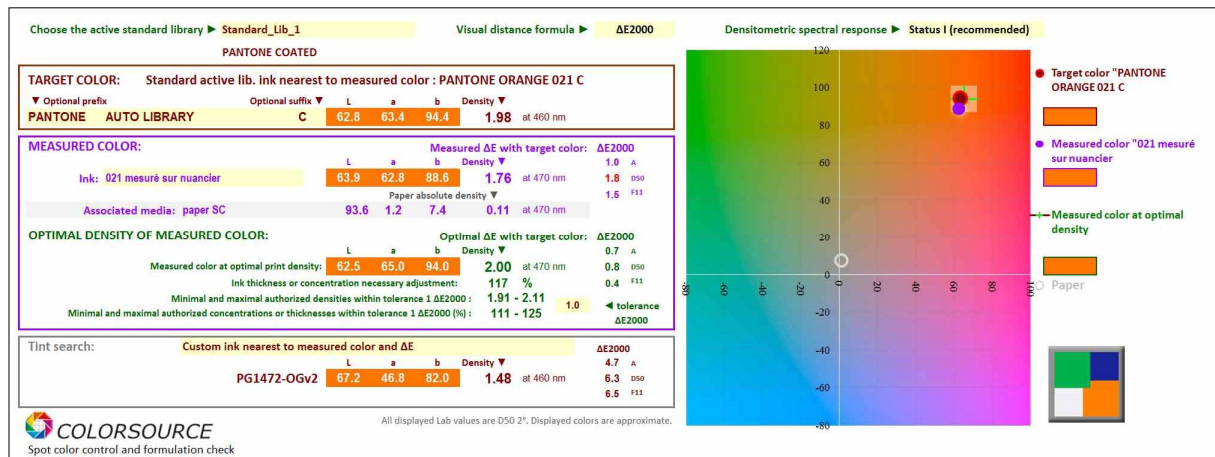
Choose the active standard library ► Standard_Lib_1

PANTONE COATED

Visual distance formula ► ΔE2000

Densitometric spectral response ► Status I (recommended)

TARGET COLOR: Standard active lib. ink nearest to measured color : PANTONE ORANGE 021 C

▼ Optional prefix Optional suffix ▼ L a b Density ▼

PANTONE AUTO LIBRARY C 62.8 63.4 94.4 1.98 at 460 nm

MEASURED COLOR: Measured ΔE with target color: ΔE2000

L a b Density ▼ 1.0 A

Ink: 021 mesuré sur nuancier 63.9 62.8 88.6 1.76 at 470 nm 1.8 D50

Paper absolute density ▼ 1.5 F11

Associated media: paper SC 93.6 1.2 7.4 0.11 at 470 nm

OPTIMAL DENSITY OF MEASURED COLOR: Optimal ΔE with target color: ΔE2000

L a b Density ▼ 0.7 A

Measured color at optimal print density: 62.5 65.0 94.0 2.00 at 470 nm 0.8 D50

Ink thickness or concentration necessary adjustment: 117 % 0.4 F11

Minimal and maximal authorized densities within tolerance 1 ΔE2000 : 1.91 - 2.11 1.0 ◄ tolerance ΔE2000

Minimal and maximal authorized concentrations or thicknesses within tolerance 1 ΔE2000 (%) : 111 - 125

Tint search: Custom ink nearest to measured color and ΔE ΔE2000

L a b Density ▼ 4.7 A

PG1472-OGv2 67.2 46.8 82.0 1.48 at 460 nm 6.3 D50

6.5 F11

COLORSOURCE
Spot color control and formulation check

All displayed Lab values are D50 2°. Displayed colors are approximate.

120 100 80 60 40 20 0 -20 -40 -60 -80

-80 -60 -40 -20 0 20 40 60 80 100

Target color "PANTONE ORANGE 021 C

Measured color "021 mesuré sur nuancier

Measured color at optimal density

Paper